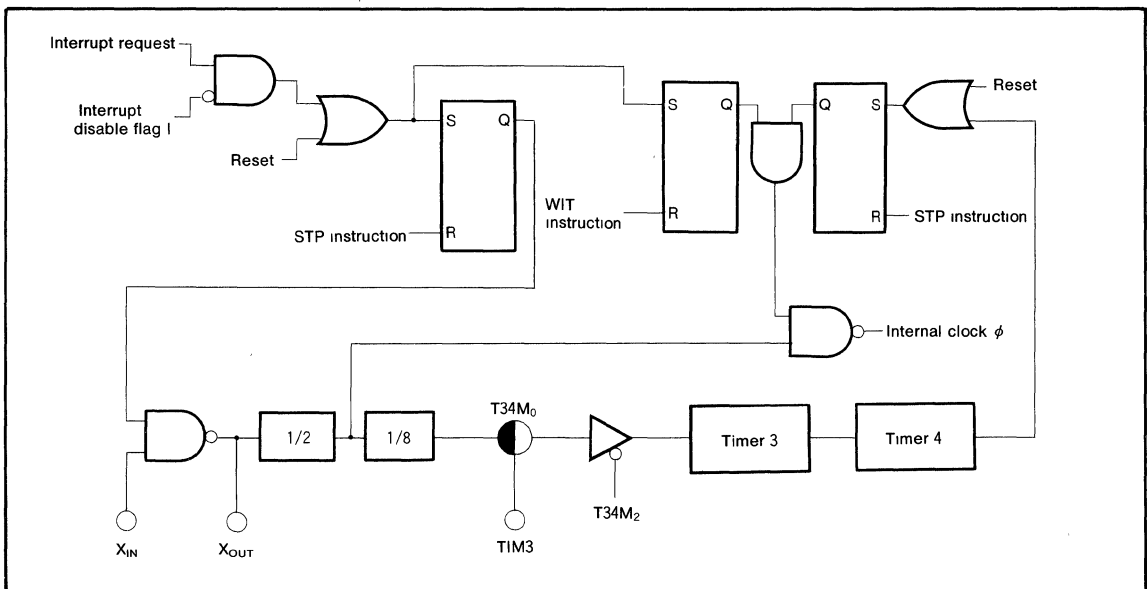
Interrupt request

Interrupt disable flag I

Reset

S

Q

STP instruction

R

S

Q

WIT instruction

R

Q

S

Reset

R

STP instruction

Internal clock $\phi$

1/2

1/8

$T34M_0$

Timer 3

Timer 4

$X_{IN}$

$X_{OUT}$

TIM3

$T34M_2$